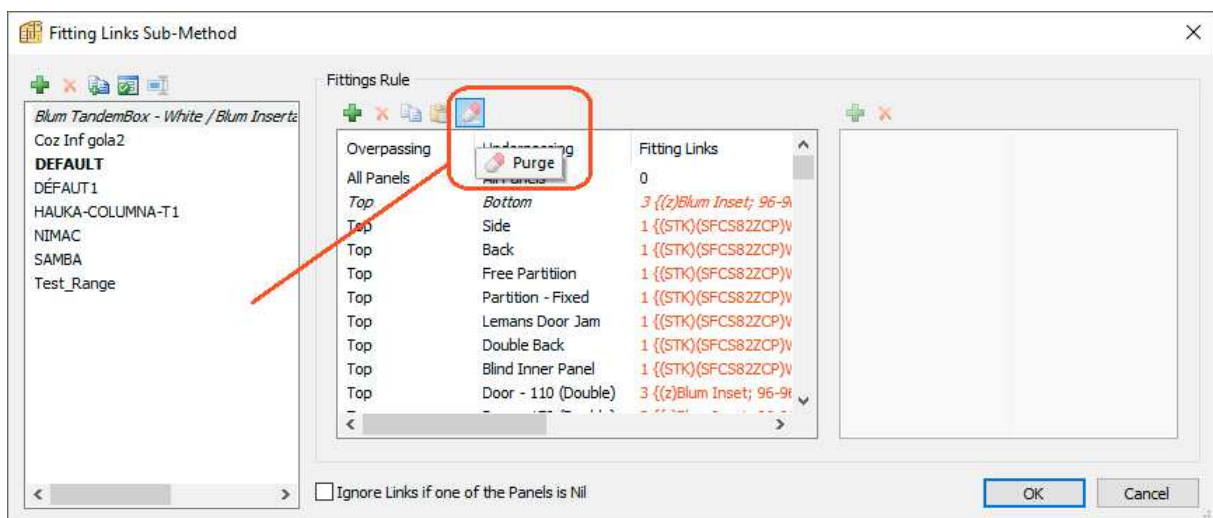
Fitting Links Sub-Method

Blum TandemBox - White / Blum Inserta
Coz Inf gola2
DEFAULT
DÉFAUT1
HAUKA-COLUMNA-T1
NIMAC
SAMBA
Test_Range

Fittings Rule

Purge

| Overpassing | Underpassing | Fitting Links |
|---|---|---|
| All Panels | All Panels | 0 |
| Top | Bottom | 3 {(z)Blum Inset; 96-9 |
| Top | Side | 1 {(STK)(SFCS82ZCP)V |
| Top | Back | 1 {(STK)(SFCS82ZCP)V |
| Top | Free Partition | 1 {(STK)(SFCS82ZCP)V |
| Top | Partition - Fixed | 1 {(STK)(SFCS82ZCP)V |
| Top | Lemans Door Jam | 1 {(STK)(SFCS82ZCP)V |
| Top | Double Back | 1 {(STK)(SFCS82ZCP)V |
| Top | Blind Inner Panel | 1 {(STK)(SFCS82ZCP)V |
| Top | Door - 110 (Double) | 3 {(z)Blum Inset; 96-9 |

Ignore Links if one of the Panels is Nil

OK

Cancel